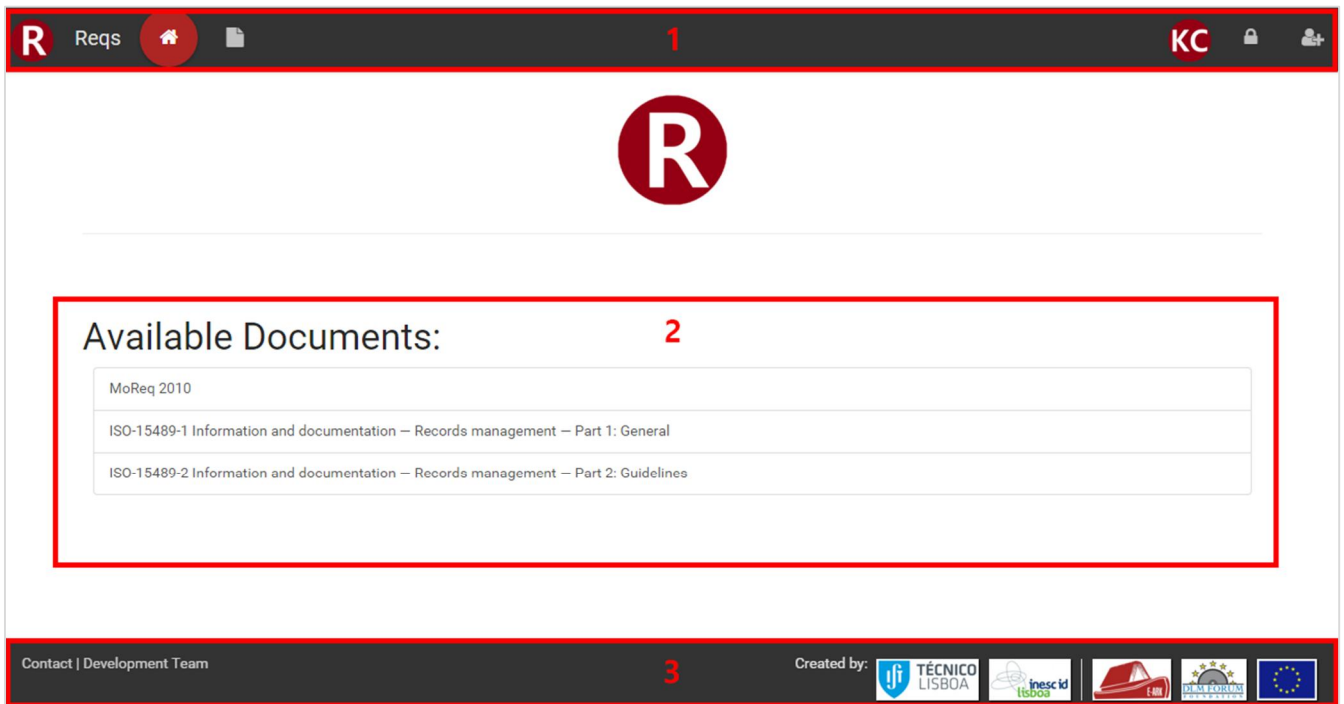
R Reqs 1 KC

R

Available Documents: 2

MoReq 2010

ISO-15489-1 Information and documentation — Records management — Part 1: General

ISO-15489-2 Information and documentation — Records management — Part 2: Guidelines

Contact | Development Team 3 Created by: TÉCNICO LISBOA inesc id lisboa E-ARK DLM FORUM FOUNDATION